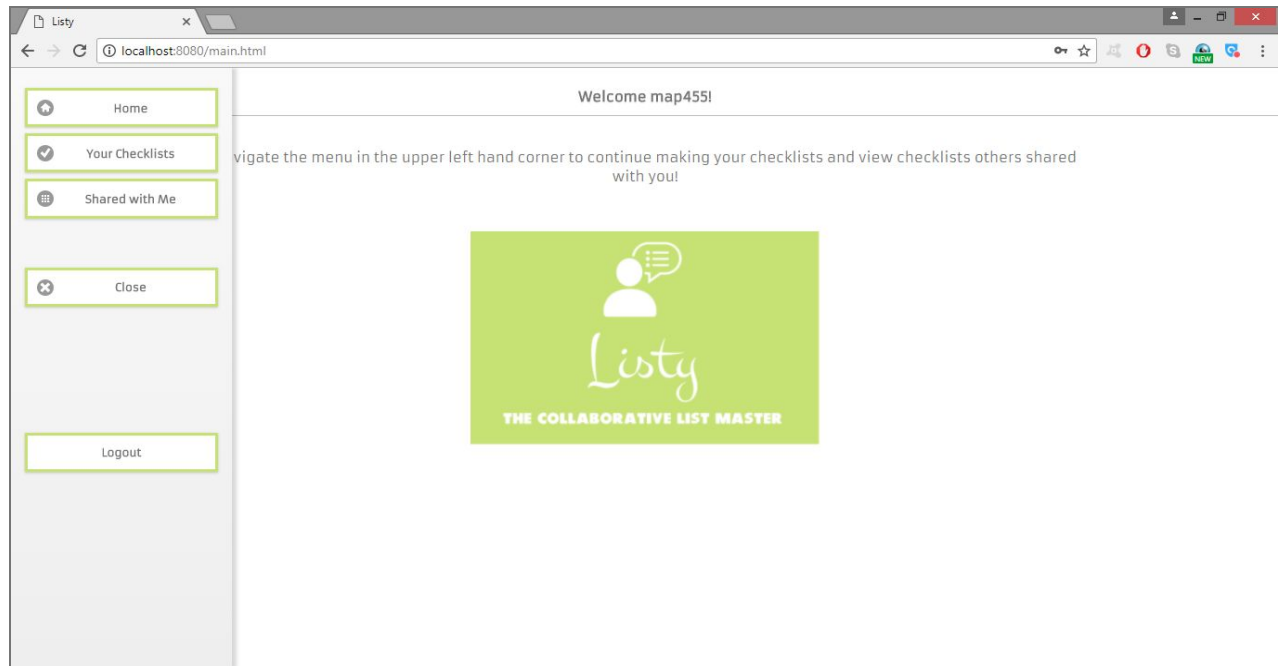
Listy

localhost:8080/main.html

NEW

Home

Your Checklists

Shared with Me

Close

Logout

Welcome map455!

vigate the menu in the upper left hand corner to continue making your checklists and view checklists others shared with you!

Listy

THE COLLABORATIVE LIST MASTER